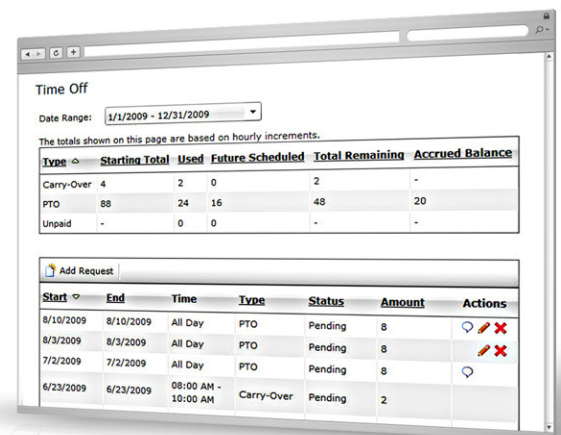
Time Off

Date Range: 1/1/2009 - 12/31/2009

The totals shown on this page are based on hourly increments.

| Type | Starting Total | Used | Future Scheduled | Total Remaining | Accrued Balance |
|---|---|---|---|---|---|
| Carry-Over | 4 | 2 | 0 | 2 | - |
| PTO | 88 | 24 | 16 | 48 | 20 |
| Unpaid | - | 0 | 0 | - | - |

Add Request

| Start | End | Time | Type | Status | Amount | Actions |
|---|---|---|---|---|---|---|
| 8/10/2009 | 8/10/2009 | All Day | PTO | Pending | 8 | |
| 8/3/2009 | 8/3/2009 | All Day | PTO | Pending | 8 | |
| 7/2/2009 | 7/2/2009 | All Day | PTO | Pending | 8 | |
| 6/23/2009 | 6/23/2009 | 08:00 AM - 10:00 AM | Carry-Over | Pending | 2 | |